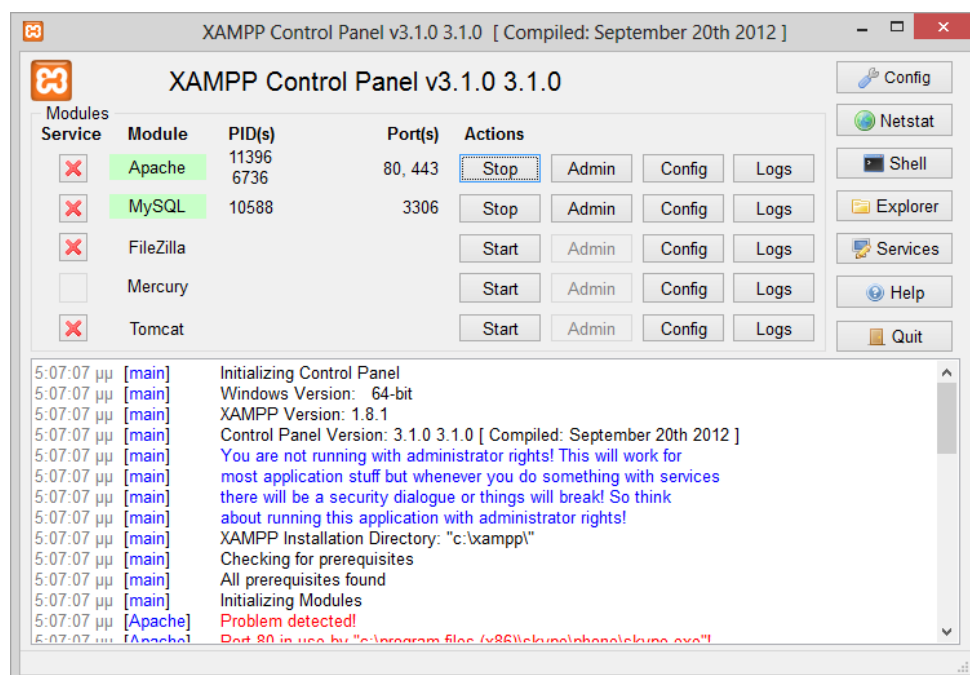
XAMPP Control Panel v3.1.0 3.1.0 [ Compiled: September 20th 2012 ]

XAMPP Control Panel v3.1.0 3.1.0

Config
Netstat
Shell
Explorer
Services
Help
Quit

Modules

| Service | Module | PID(s) | Port(s) | Actions | | | |
|---|---|---|---|---|---|---|---|
| | Apache | 11396 6736 | 80, 443 | Stop | Admin | Config | Logs |
| | MySQL | 10588 | 3306 | Stop | Admin | Config | Logs |
| | FileZilla | | | Start | Admin | Config | Logs |
| | Mercury | | | Start | Admin | Config | Logs |
| | Tomcat | | | Start | Admin | Config | Logs |

5:07:07 μμ [main] Initializing Control Panel
5:07:07 μμ [main] Windows Version: 64-bit
5:07:07 μμ [main] XAMPP Version: 1.8.1
5:07:07 μμ [main] Control Panel Version: 3.1.0 3.1.0 [ Compiled: September 20th 2012 ]
5:07:07 μμ [main] You are not running with administrator rights! This will work for
5:07:07 μμ [main] most application stuff but whenever you do something with services
5:07:07 μμ [main] there will be a security dialogue or things will break! So think
5:07:07 μμ [main] about running this application with administrator rights!
5:07:07 μμ [main] XAMPP Installation Directory: "c:\xampp\"
5:07:07 μμ [main] Checking for prerequisites
5:07:07 μμ [main] All prerequisites found
5:07:07 μμ [main] Initializing Modules
5:07:07 μμ [Apache] Problem detected!
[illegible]